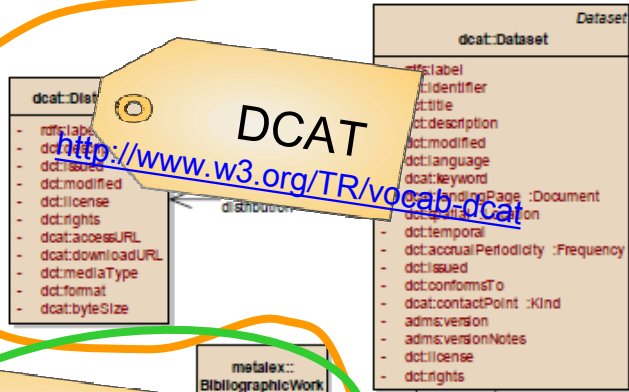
Dataset

dcat::Dataset

- rdfs:label
- dct:identifier
- dct:title
- dct:description
- dct:modified
- dct:language
- dcat:keyword
- dcat:landingPage :Document
- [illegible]
- dct:temporal
- dct:accrualPeriodicity :Frequency
- dct:issued
- dct:conformsTo
- dcat:contactPoint :Kind
- adms:version
- adms:versionNotes
- dct:license
- dct:rights

dcat::Dist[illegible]

- rdfs:label
- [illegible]
- dct:issued
- dct:modified
- dct:license
- dct:rights
- dcat:accessURL
- dcat:downloadURL
- dct:mediaType
- dct:format
- dcat:byteSize

distribution

DCAT

http://www.w3.org/TR/vocab-dcat

metalex::
BibliographicWork